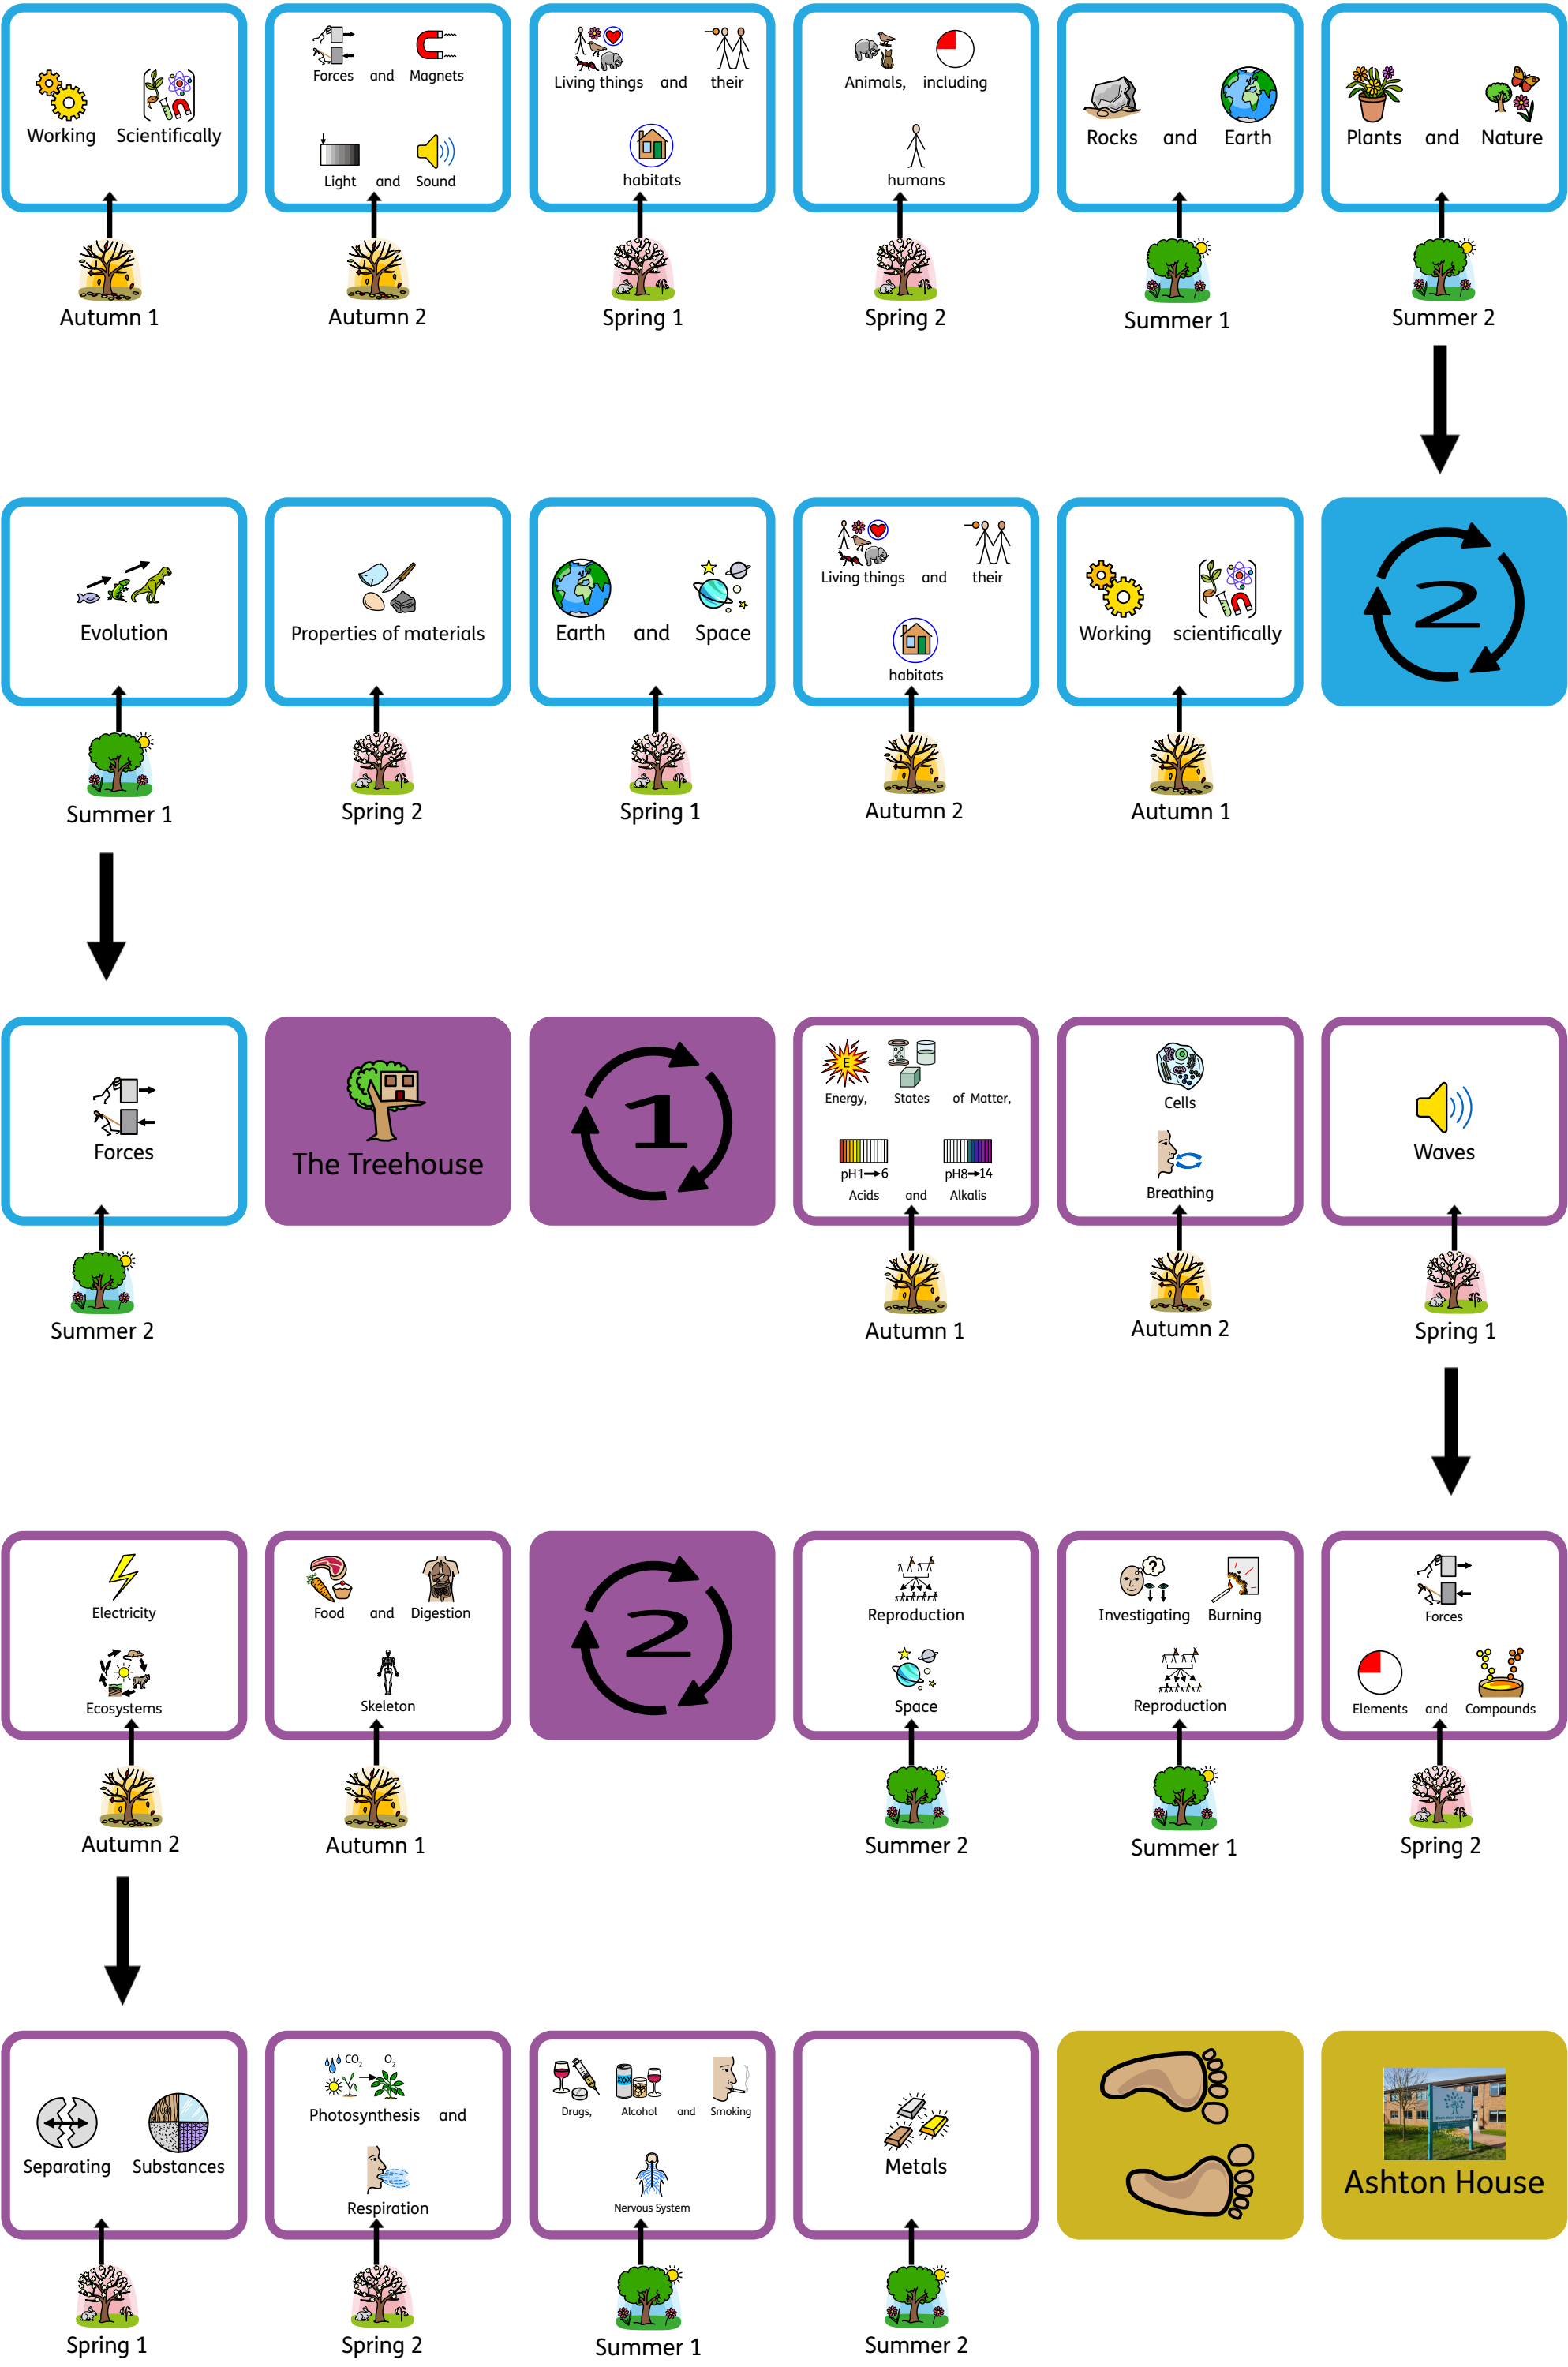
Working Scientifically

Autumn 1

Forces and Magnets

Light and Sound

Autumn 2

Living things and their habitats

Spring 1

Animals, including humans

Spring 2

Rocks and Earth

Summer 1

Plants and Nature

Summer 2

Evolution

Summer 1

Properties of materials

Spring 2

Earth and Space

Spring 1

Living things and their habitats

Autumn 2

Working scientifically

Autumn 1

2

Forces

Summer 2

The Treehouse

1

Energy, States of Matter,

pH1→6 Acids and pH8→14 Alkalis

Autumn 1

Cells

Breathing

Autumn 2

Waves

Spring 1

Electricity

Ecosystems

Autumn 2

Food and Digestion

Skeleton

Autumn 1

2

Reproduction

Space

Summer 2

Investigating Burning

Reproduction

Summer 1

Forces

Elements and Compounds

Spring 2

Separating Substances

Spring 1

$CO_2$ $O_2$

Photosynthesis and

Respiration

Spring 2

Drugs, Alcohol and Smoking

Nervous System

Summer 1

Metals

Summer 2

Ashton House